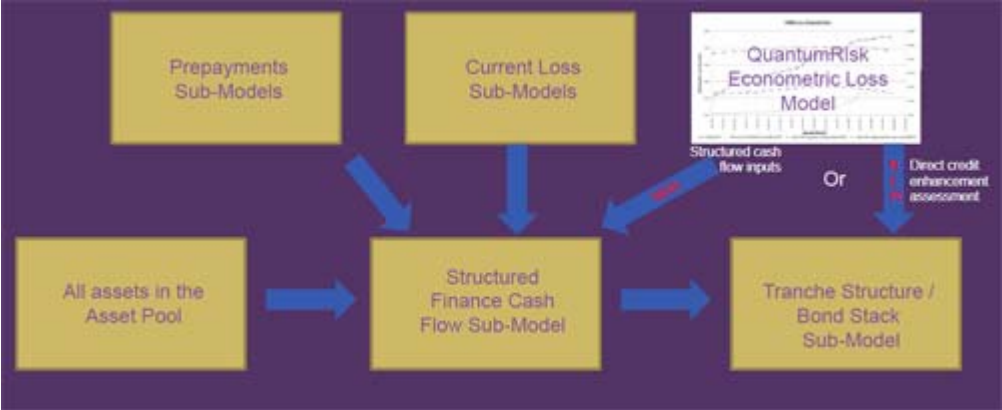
Prepayments Sub-Models

Current Loss Sub-Models

QuantumRisk Econometric Loss Model

Structured cash flow inputs

Or

Direct credit enhancement assessment

All assets in the Asset Pool

Structured Finance Cash Flow Sub-Model

Tranche Structure / Bond Stack Sub-Model